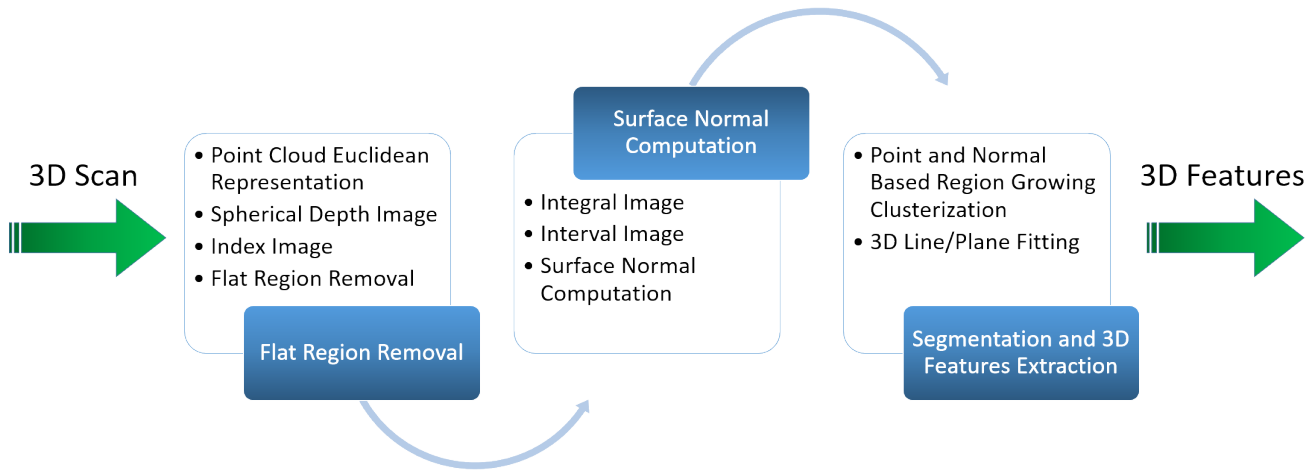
3D Scan

• Point Cloud Euclidean Representation
• Spherical Depth Image
• Index Image
• Flat Region Removal

Flat Region Removal

Surface Normal Computation

• Integral Image
• Interval Image
• Surface Normal Computation

• Point and Normal Based Region Growing Clusterization
• 3D Line/Plane Fitting

Segmentation and 3D Features Extraction

3D Features